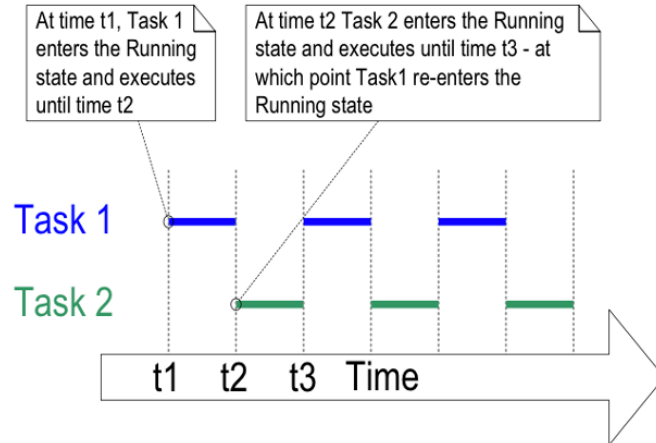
At time t1, Task 1 enters the Running state and executes until time t2

At time t2 Task 2 enters the Running state and executes until time t3 - at which point Task1 re-enters the Running state

Task 1

Task 2

t1 t2 t3 Time